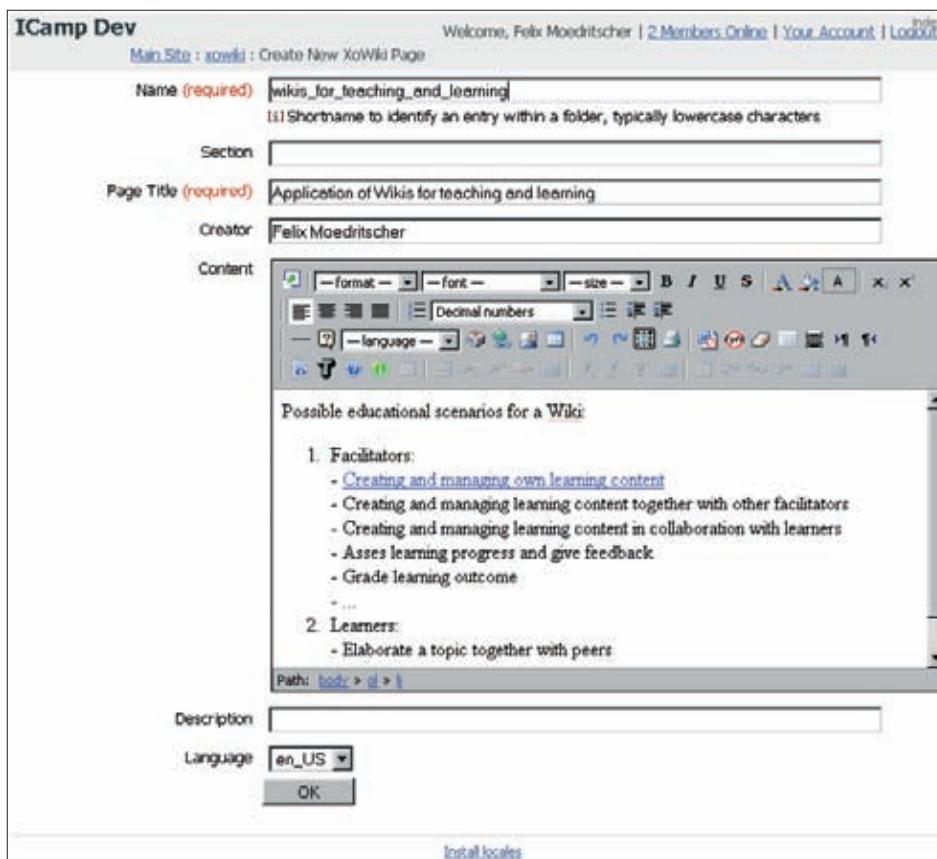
ICamp Dev

Welcome, Felix Moedritscher | 2 Members Online | Your Account | Logout

Main Site : xowiki : Create New XoWiki Page

Name (required) wikis_for_teaching_and_learning

[i] Shortname to identify an entry within a folder, typically lowercase characters

Section

Page Title (required) Application of Wikis for teaching and learning

Creator Felix Moedritscher

Content

—format— —font— —size— B I U S

Decimal numbers

—language—

Possible educational scenarios for a Wiki:

1. Facilitators:
- Creating and managing own learning content
- Creating and managing learning content together with other facilitators
- Creating and managing learning content in collaboration with learners
- Asses learning progress and give feedback
- Grade learning outcome
- ...
2. Learners:
- Elaborate a topic together with peers

Path: body > ol > li

Description

Language en_US

OK

Install locales